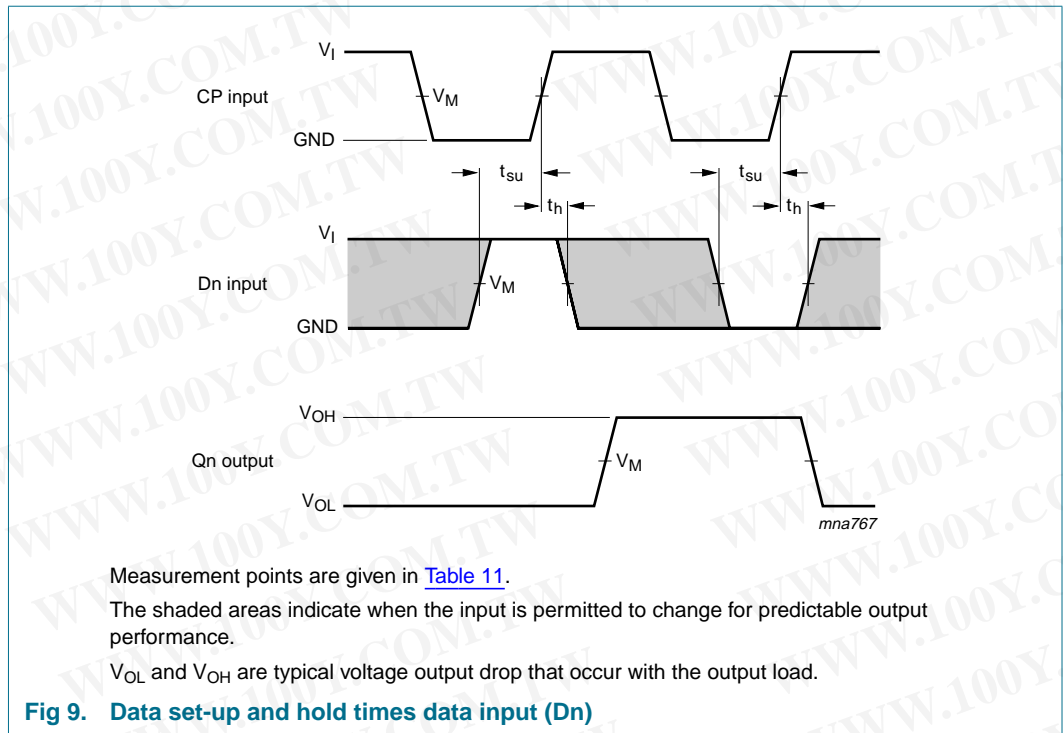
$V_I$

CP input

$V_M$

GND

$t_{su}$

$t_h$

$t_{su}$

$t_h$

$V_I$

Dn input

$V_M$

GND

$V_{OH}$

Qn output

$V_M$

$V_{OL}$

mna767

Measurement points are given in Table 11.

The shaded areas indicate when the input is permitted to change for predictable output performance.

$V_{OL}$ and $V_{OH}$ are typical voltage output drop that occur with the output load.

Fig 9. Data set-up and hold times data input (Dn)

WWW.100Y.COM.TW